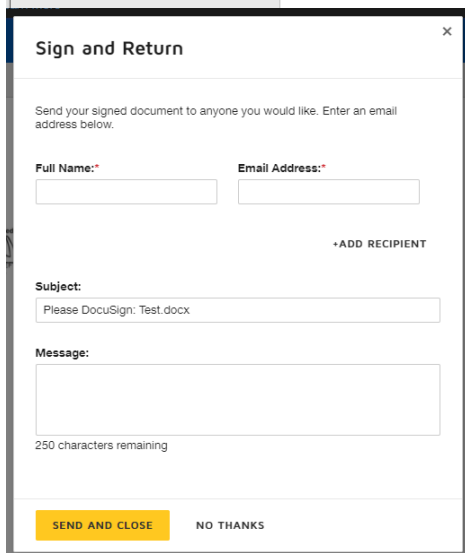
Sign and Return

×

Send your signed document to anyone you would like. Enter an email address below.

Full Name:*

Email Address:*

+ADD RECIPIENT

Subject:

Please DocuSign: Test.docx

Message:

250 characters remaining

SEND AND CLOSE

NO THANKS